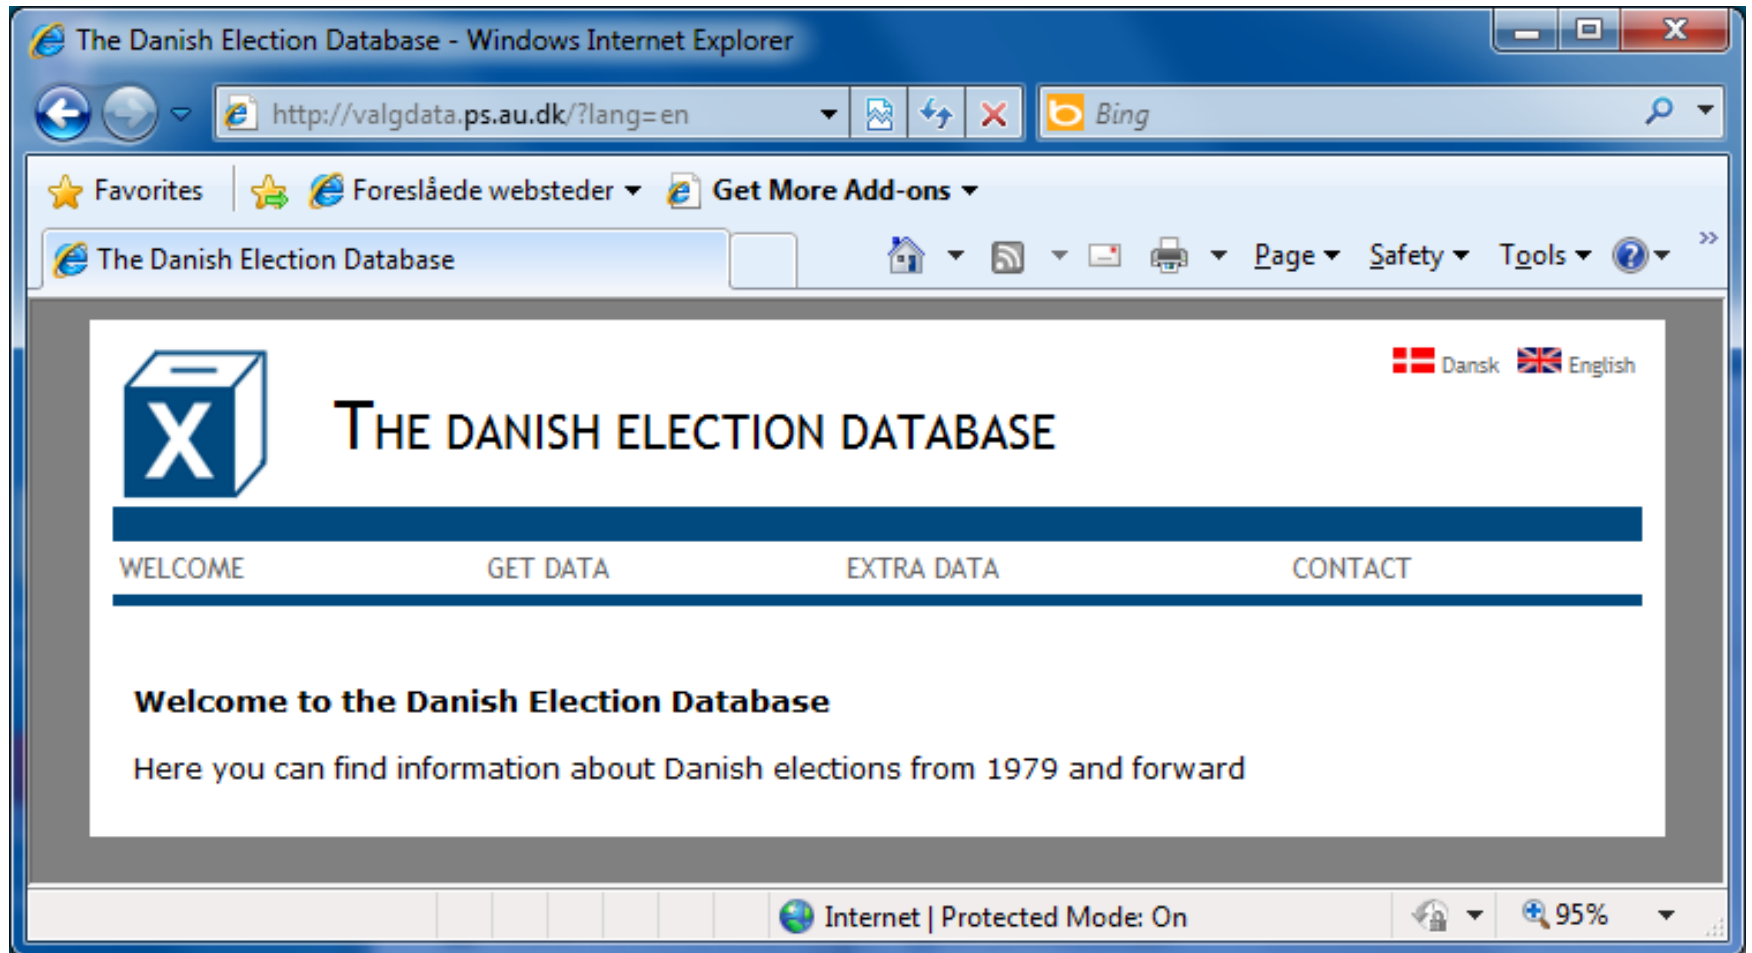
The Danish Election Database - Windows Internet Explorer

http://valgdata.ps.au.dk/?lang=en

Bing

Favorites

Foreslåede websteder

Get More Add-ons

The Danish Election Database

Page Safety Tools

Dansk English

X

THE DANISH ELECTION DATABASE

WELCOME GET DATA EXTRA DATA CONTACT

**Welcome to the Danish Election Database**

Here you can find information about Danish elections from 1979 and forward

Internet | Protected Mode: On

95%